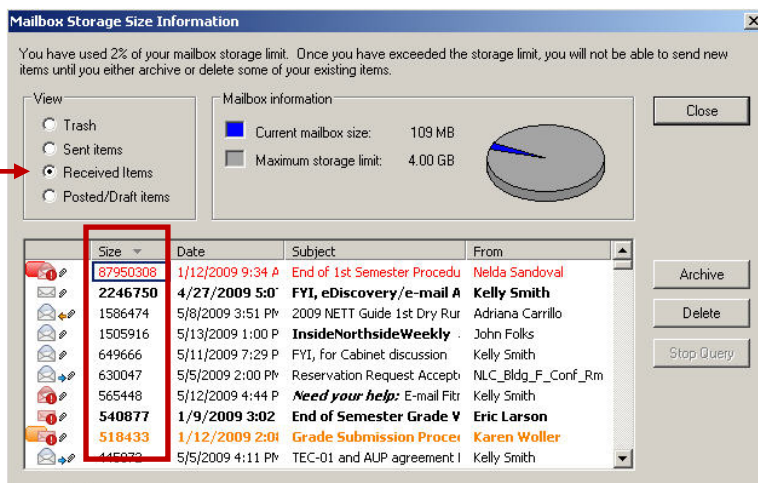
Mailbox Storage Size Information

You have used 2% of your mailbox storage limit. Once you have exceeded the storage limit, you will not be able to send new items until you either archive or delete some of your existing items.

View
Trash
Sent items
Received Items
Posted/Draft items

Mailbox information
Current mailbox size: 109 MB
Maximum storage limit: 4.00 GB

Close

| Size | Date | Subject | From |
|---|---|---|---|
| 87950308 | 1/12/2009 9:34 A | End of 1st Semester Procedu | Nelda Sandoval |
| 2246750 | 4/27/2009 5:0 | FYI, eDiscovery/e-mail A | Kelly Smith |
| 1586474 | 5/8/2009 3:51 PM | 2009 NETT Guide 1st Dry Rur | Adriana Carrillo |
| 1505916 | 5/13/2009 1:00 P | InsideNorthsideWeekly | John Folks |
| 649666 | 5/11/2009 7:29 P | FYI, for Cabinet discussion | Kelly Smith |
| 630047 | 5/5/2009 2:00 PM | Reservation Request Accepte | NLC_Bldg_F_Conf_Rm |
| 565448 | 5/12/2009 4:44 P | Need your help: E-mail Filt | Kelly Smith |
| 540877 | 1/9/2009 3:02 | End of Semester Grade V | Eric Larson |
| 518433 | 1/12/2009 2:0 | Grade Submission Proce | Karen Woller |
| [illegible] | 5/5/2009 4:11 PM | TEC-01 and AUP agreement | Kelly Smith |

Archive
Delete
Stop Query